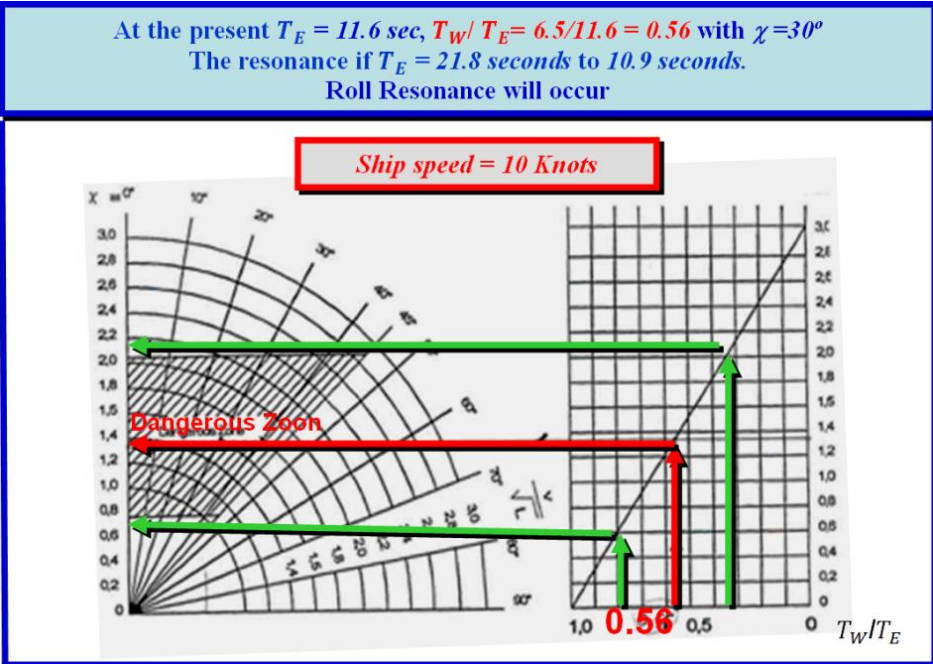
At the present $T_E$ = 11.6 sec, $T_W$/ $T_E$= 6.5/11.6 = 0.56 with $\chi$ =30º
The resonance if $T_E$ = 21.8 seconds to 10.9 seconds.
Roll Resonance will occur

Ship speed = 10 Knots

$\chi$ =0° 10° 20° 30° 40° 45° 60° 70° 80° 90°

3,0 2,8 2,6 2,4 2,2 2,0 1,8 1,6 1,4 1,2 1,0 0,8 0,6 0,4 0,2 0

Dangerous Zoon

$\frac{v}{\sqrt{L}}$

1,4 1,6 1,8 2,0 2,2 2,5 3,0

3,0 2,8 2,6 2,4 2,2 2,0 1,8 1,6 1,4 1,2 1,0 0,8 0,6 0,4 0,2 0

1,0 0.56 0,5 0 $T_W/T_E$